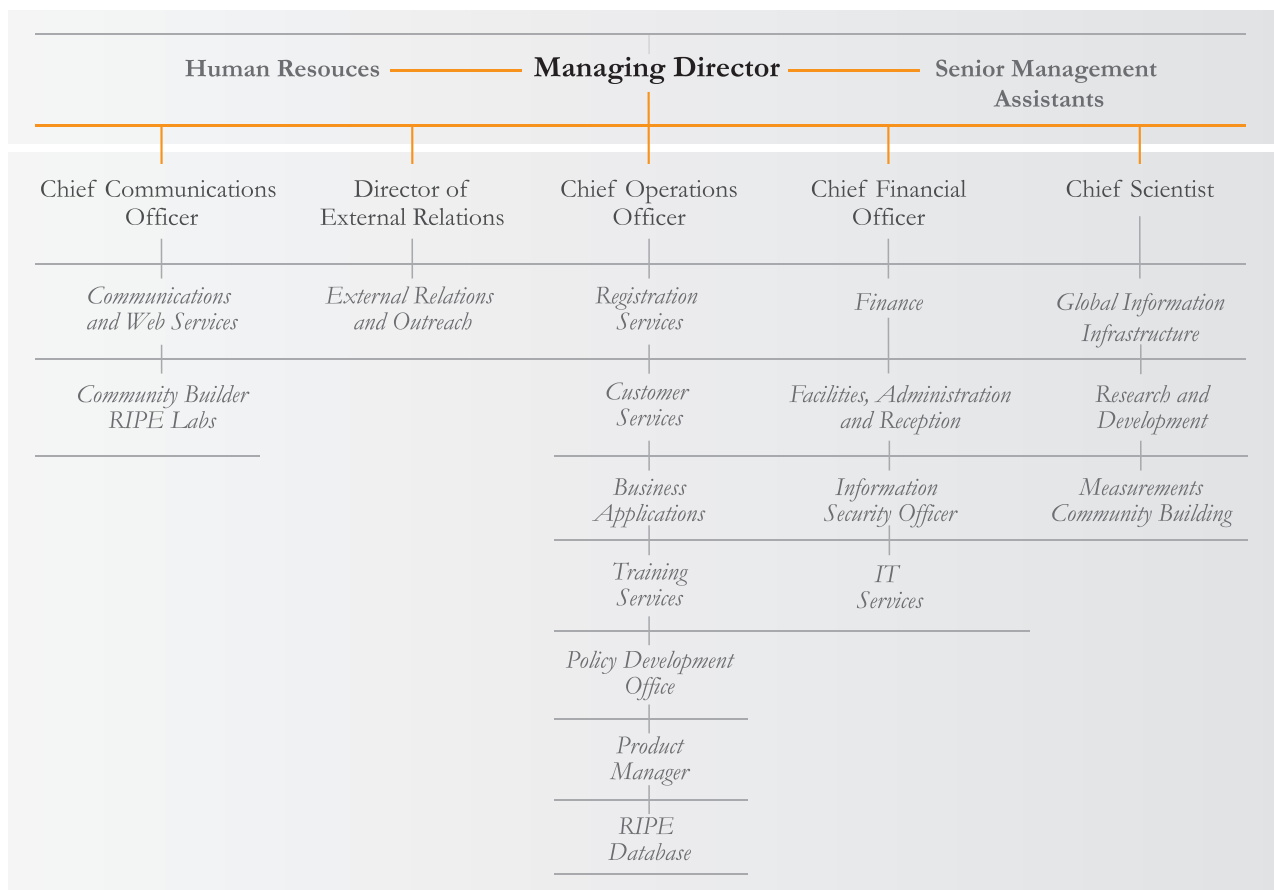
Human Resouces

Managing Director

Senior Management Assistants

Chief Communications Officer

Communications and Web Services

Community Builder RIPE Labs

Director of External Relations

External Relations and Outreach

Chief Operations Officer

Registration Services

Customer Services

Business Applications

Training Services

Policy Development Office

Product Manager

RIPE Database

Chief Financial Officer

Finance

Facilities, Administration and Reception

Information Security Officer

IT Services

Chief Scientist

Global Information Infrastructure

Research and Development

Measurements Community Building